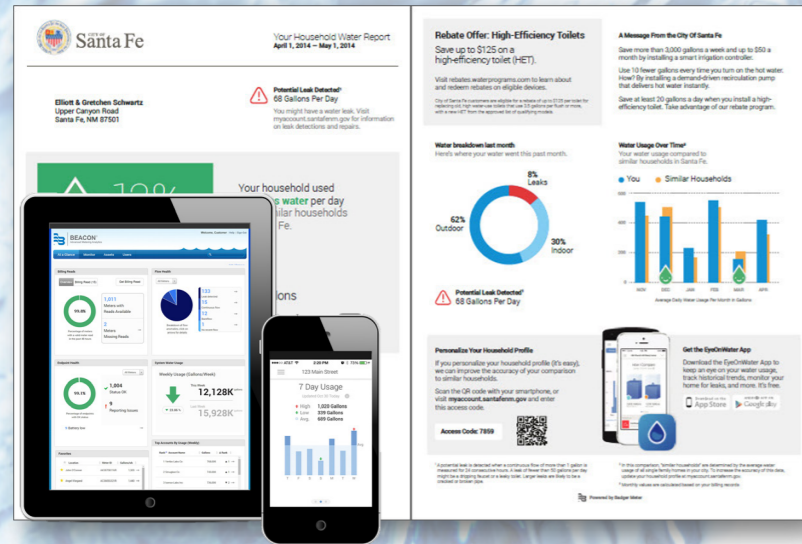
City of Santa Fe

Your Household Water Report
April 1, 2014 — May 1, 2014

Elliott & Gretchen Schwartz
Upper Canyon Road
Santa Fe, NM 87501

Potential Leak Detected*
68 Gallons Per Day
You might have a water leak. Visit myaccount.santafenm.gov for information on leak detections and repairs.

12%

Your household used
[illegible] water per day
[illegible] similar households
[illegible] Fe.

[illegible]lons

BEACON
Billing Reads
99.8%
1,011 Meters with Reads Available
2 Meters Missing Reads
Flow Health
Endpoint Health
99.6%
1,804 Status OK
9 Reporting Issues
System Water Usage
Weekly Usage (Gallons/Week)
12,128K
15,928K
Top Accounts By Usage (Weekly)
Favorites

AT&T 2:20 PM 73%
123 Main Street
7 Day Usage
High 1,020 Gallons
Low 339 Gallons
Avg 605 Gallons

Rebate Offer: High-Efficiency Toilets
Save up to $125 on a high-efficiency toilet (HET).
Visit rebates.waterprograms.com to learn about and redeem rebates on eligible devices.
City of Santa Fe customers are eligible for a rebate of up to $125 per toilet for replacing old, high water-use toilets that use 3.5 gallons per flush or more, with a new HET from the approved list of qualifying models.

A Message From the City Of Santa Fe
Save more than 3,000 gallons a week and up to $50 a month by installing a smart irrigation controller.
Use 10 fewer gallons every time you turn on the hot water. How? By installing a demand-driven recirculation pump that delivers hot water instantly.
Save at least 20 gallons a day when you install a high-efficiency toilet. Take advantage of our rebate program.

Water breakdown last month
Here's where your water went this past month.
8% Leaks
62% Outdoor
30% Indoor

Potential Leak Detected*
68 Gallons Per Day

Water Usage Over Time*
Your water usage compared to similar households in Santa Fe.
You Similar Households
NOV DEC JAN FEB MAR APR
Average Daily Water Usage Per Month in Gallons

Personalize Your Household Profile
If you personalize your household profile (it's easy), we can improve the accuracy of your comparison to similar households.
Scan the QR code with your smartphone, or visit myaccount.santafenm.gov and enter this access code.
Access Code: 7959

Get the EyeOnWater App
Download the EyeOnWater App to keep an eye on your water usage, track historical trends, monitor your home for leaks, and more. It's free.
App Store Google play

*A potential leak is detected when a continuous flow of more than 1 gallon is measured for 24 consecutive hours. A leak of fewer than 50 gallons per day might be a dripping faucet or a leaky toilet. Larger leaks are likely to be a cracked or broken pipe.

*In this comparison, "similar households" are determined by the average water usage of all single family homes in your city. To increase the accuracy of this data, update your household profile at myaccount.santafenm.gov.
*Monthly values are calculated based on your billing records.

Powered by Badger Meter